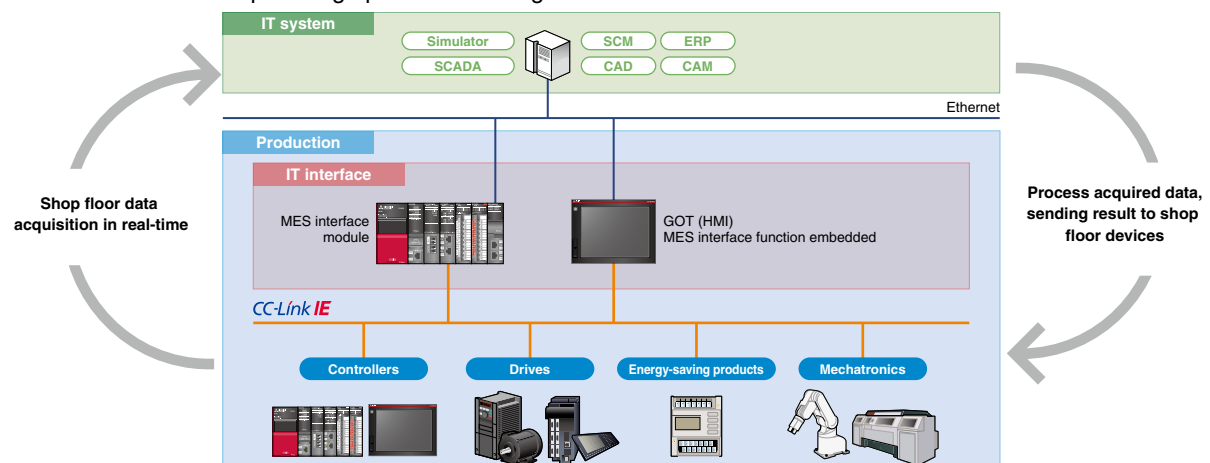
IT system

Simulator

SCADA

SCM

ERP

CAD

CAM

Ethernet

Production

IT interface

Shop floor data acquisition in real-time

MES interface module

GOT (HMI)
MES interface function embedded

Process acquired data, sending result to shop floor devices

CC-Link IE

Controllers

Drives

Energy-saving products

Mechatronics